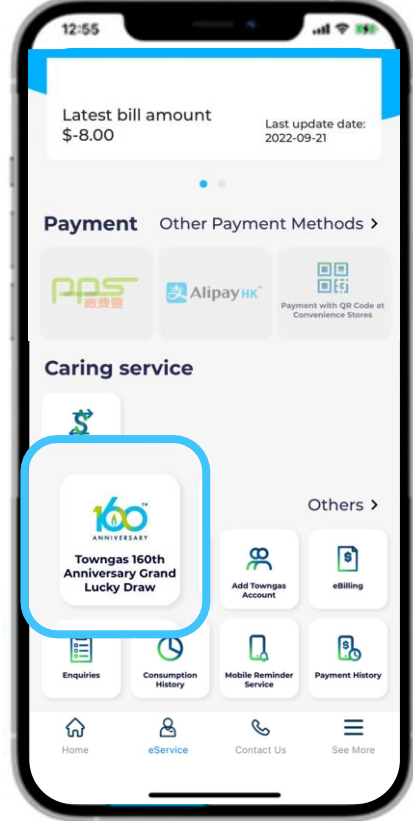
12:55

Latest bill amount
$-8.00

Last update date:
2022-09-21

Payment
Other Payment Methods >

PPS 繳費靈

Alipay HK

Payment with QR Code at Convenience Stores

Caring service

160 TH ANNIVERSARY

Towngas 160th Anniversary Grand Lucky Draw

Others >

Add Towngas Account

eBilling

Enquiries

Consumption History

Mobile Reminder Service

Payment History

Home

eService

Contact Us

See More